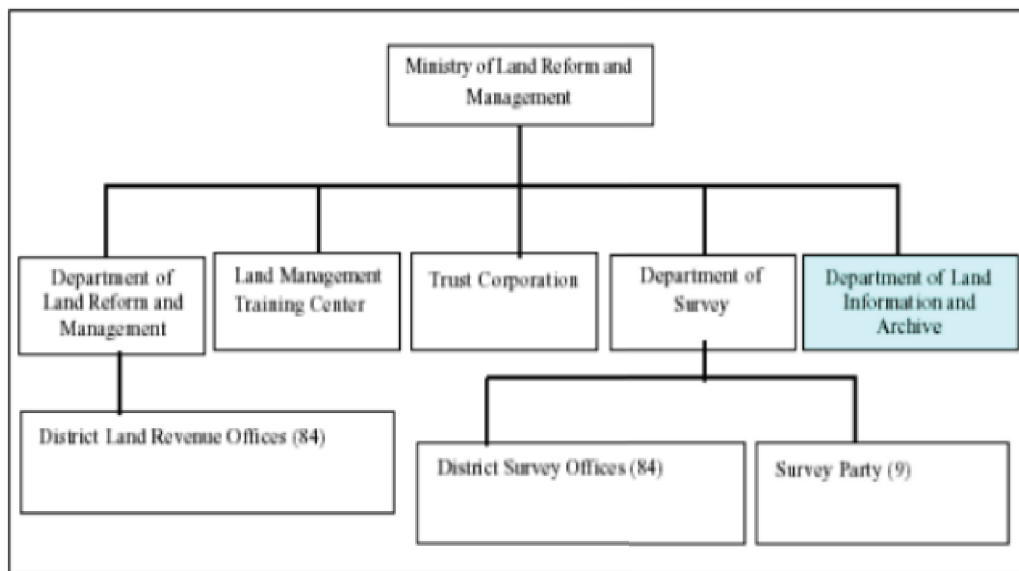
Ministry of Land Reform and Management

Department of Land Reform and Management

Land Management Training Center

Trust Corporation

Department of Survey

Department of Land Information and Archive

District Land Revenue Offices (84)

District Survey Offices (84)

Survey Party (9)